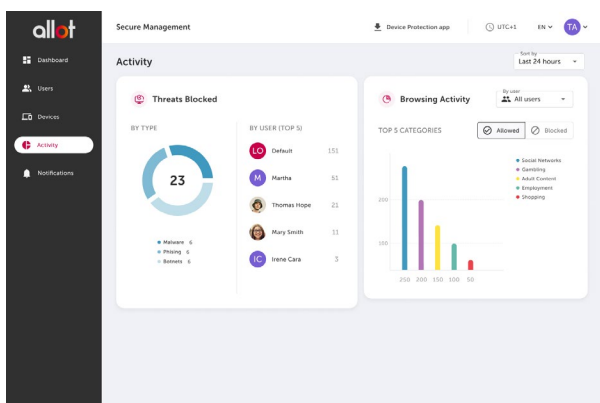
allot

Dashboard
Users
Devices
Activity
Notifications

Secure Management

Device Protection app
UTC+1
EN
TA

Activity

Sort by
Last 24 hours

Threats Blocked

BY TYPE

23

Malware 6
Phising 6
Botnets 6

BY USER (TOP 5)

| | | |
|---|---|---|
| LO | Default | 151 |
| M | Martha | 51 |
| | Thomas Hope | 21 |
| | Mary Smith | 11 |
| IC | Irene Cara | 3 |

Browsing Activity

By user
All users

TOP 5 CATEGORIES

Allowed
Blocked

Social Networks
Gambling
Adult Content
Employment
Shopping

200
150

250 200 150 100 50